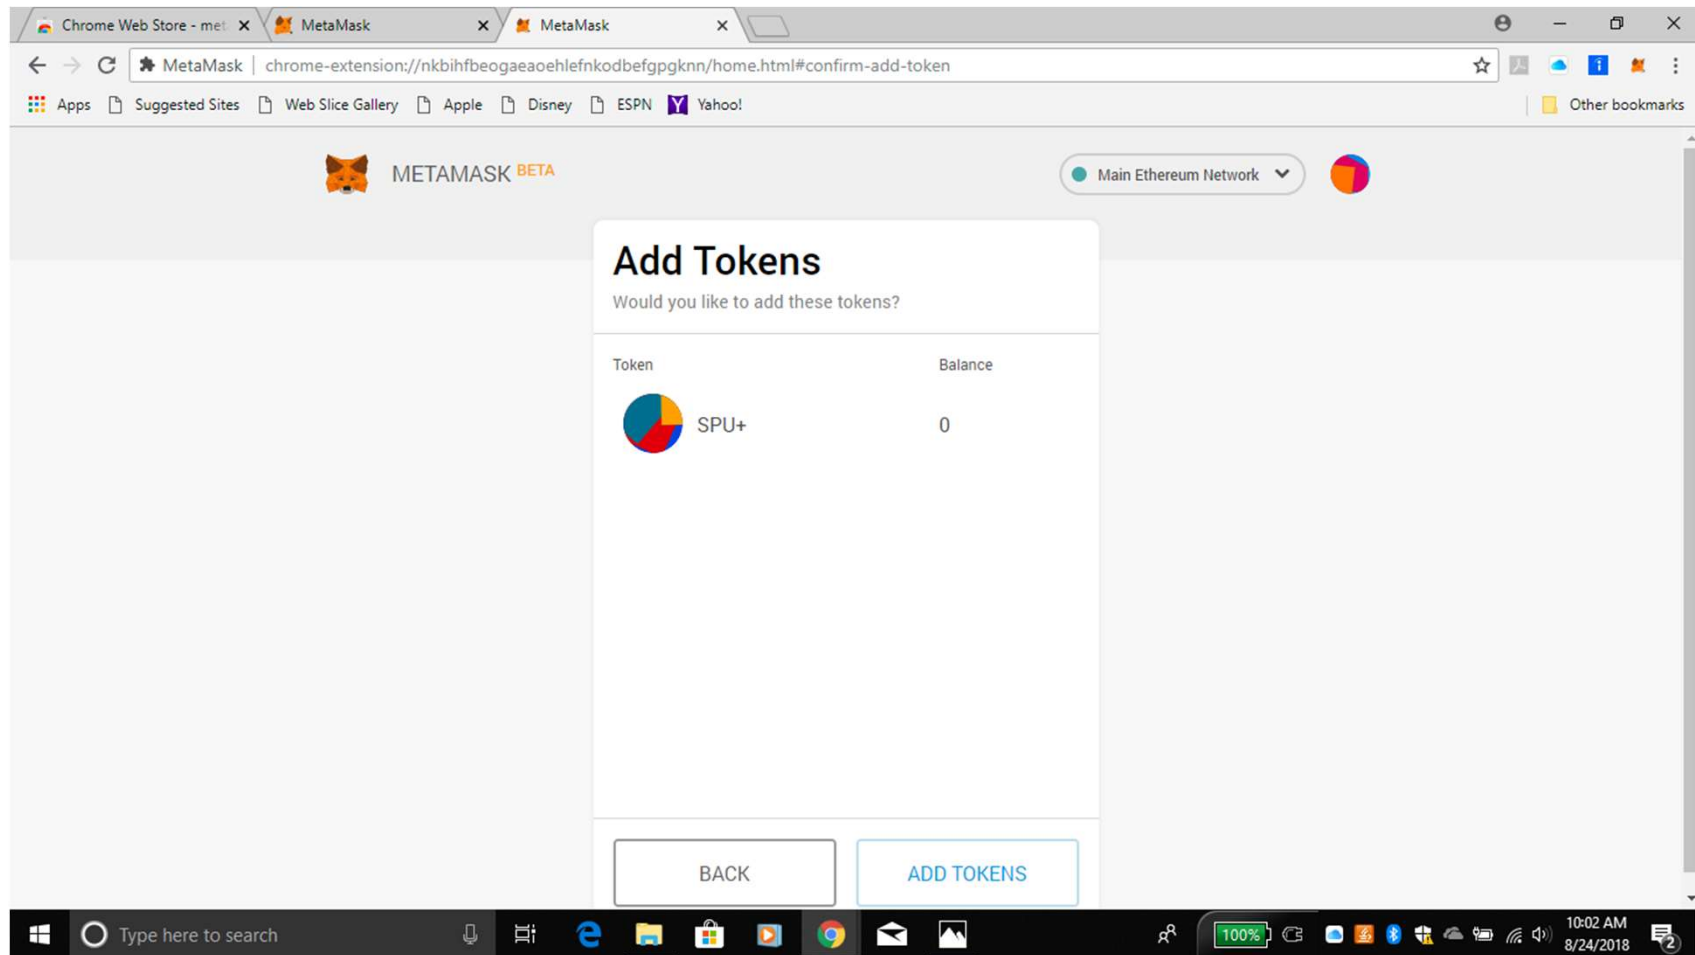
Chrome Web Store - met
MetaMask
MetaMask

MetaMask | chrome-extension://nkbihfbeogaeaoehlefnkodbefgpgknn/home.html#confirm-add-token

Apps Suggested Sites Web Slice Gallery Apple Disney ESPN Yahoo! Other bookmarks

METAMASK BETA

Main Ethereum Network

Add Tokens

Would you like to add these tokens?

| Token | Balance |
|---|---|
| SPU+ | 0 |

BACK
ADD TOKENS

Type here to search

100%

10:02 AM
8/24/2018